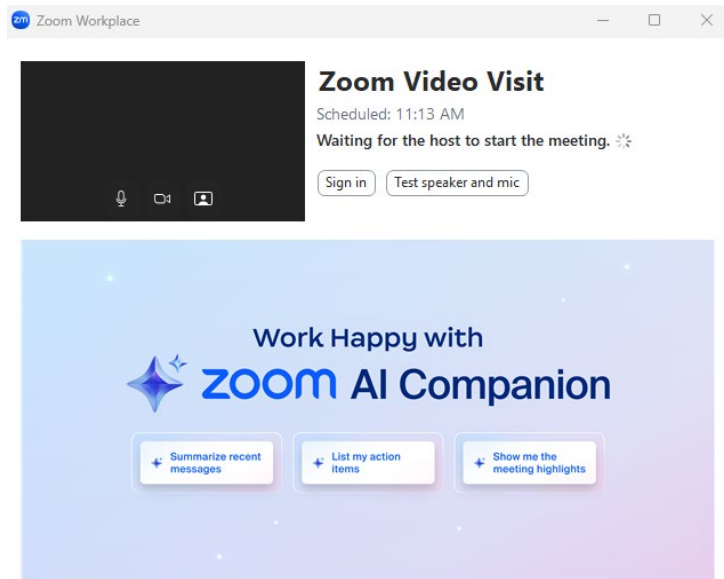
zm Zoom Workplace

Zoom Video Visit

Scheduled: 11:13 AM

Waiting for the host to start the meeting.

Sign in

Test speaker and mic

Work Happy with

zoom AI Companion

Summarize recent messages

List my action items

Show me the meeting highlights